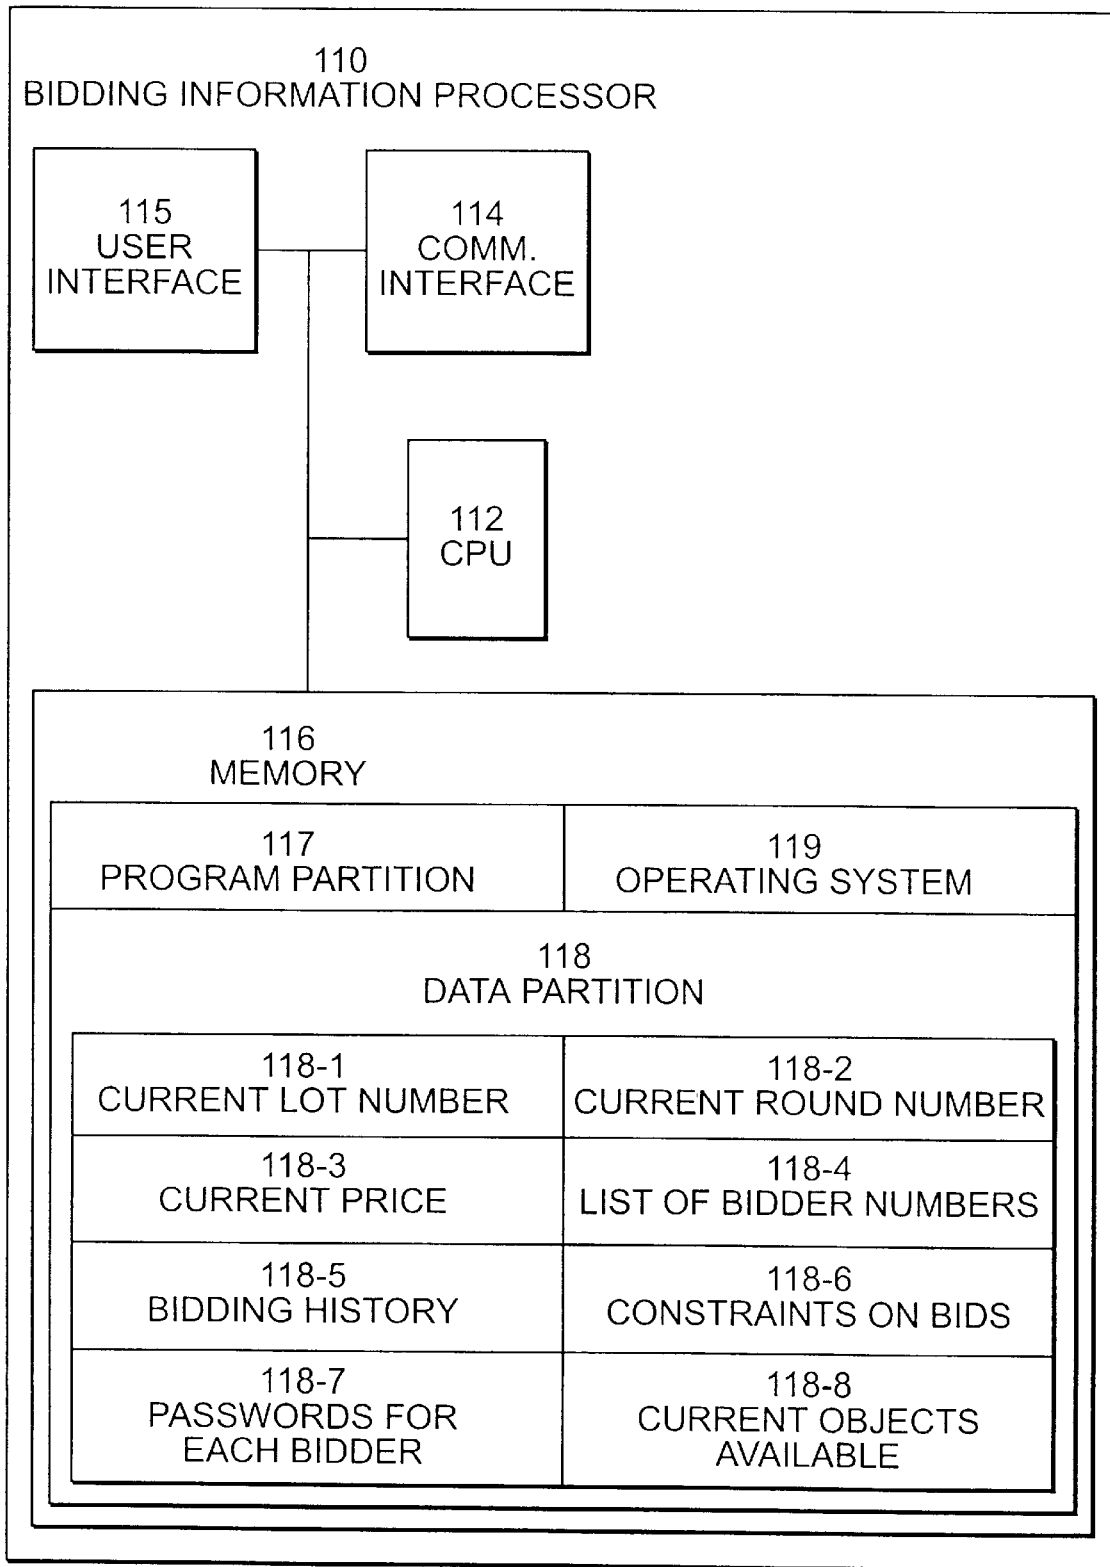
110
BIDDING INFORMATION PROCESSOR

115
USER
INTERFACE

114
COMM.
INTERFACE

112
CPU

116
MEMORY

| 117 PROGRAM PARTITION | 119 OPERATING SYSTEM |
|---|---|

118
DATA PARTITION

| 118-1 CURRENT LOT NUMBER | 118-2 CURRENT ROUND NUMBER |
|---|---|
| 118-3 CURRENT PRICE | 118-4 LIST OF BIDDER NUMBERS |
| 118-5 BIDDING HISTORY | 118-6 CONSTRAINTS ON BIDS |
| 118-7 PASSWORDS FOR EACH BIDDER | 118-8 CURRENT OBJECTS AVAILABLE |